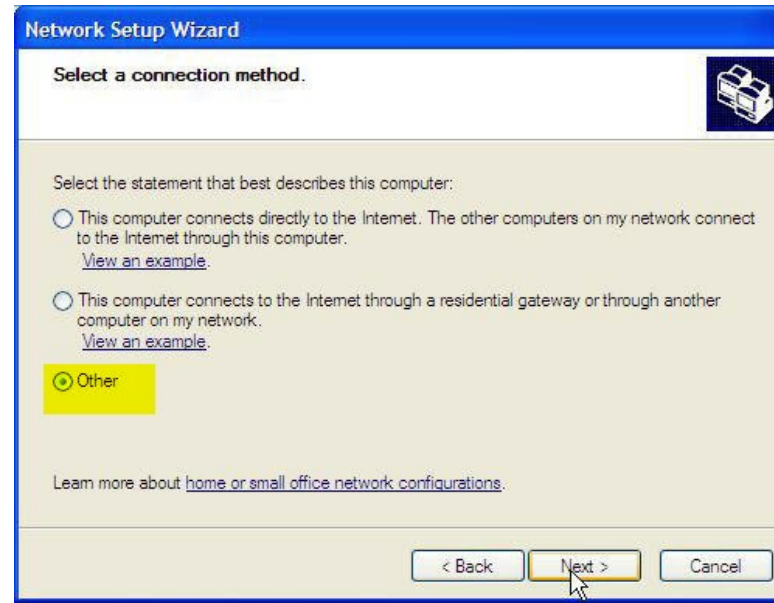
Network Setup Wizard

Select a connection method.

Select the statement that best describes this computer:

This computer connects directly to the Internet. The other computers on my network connect to the Internet through this computer.
View an example.

This computer connects to the Internet through a residential gateway or through another computer on my network.
View an example.

Other

Learn more about home or small office network configurations.

< Back
Next >
Cancel